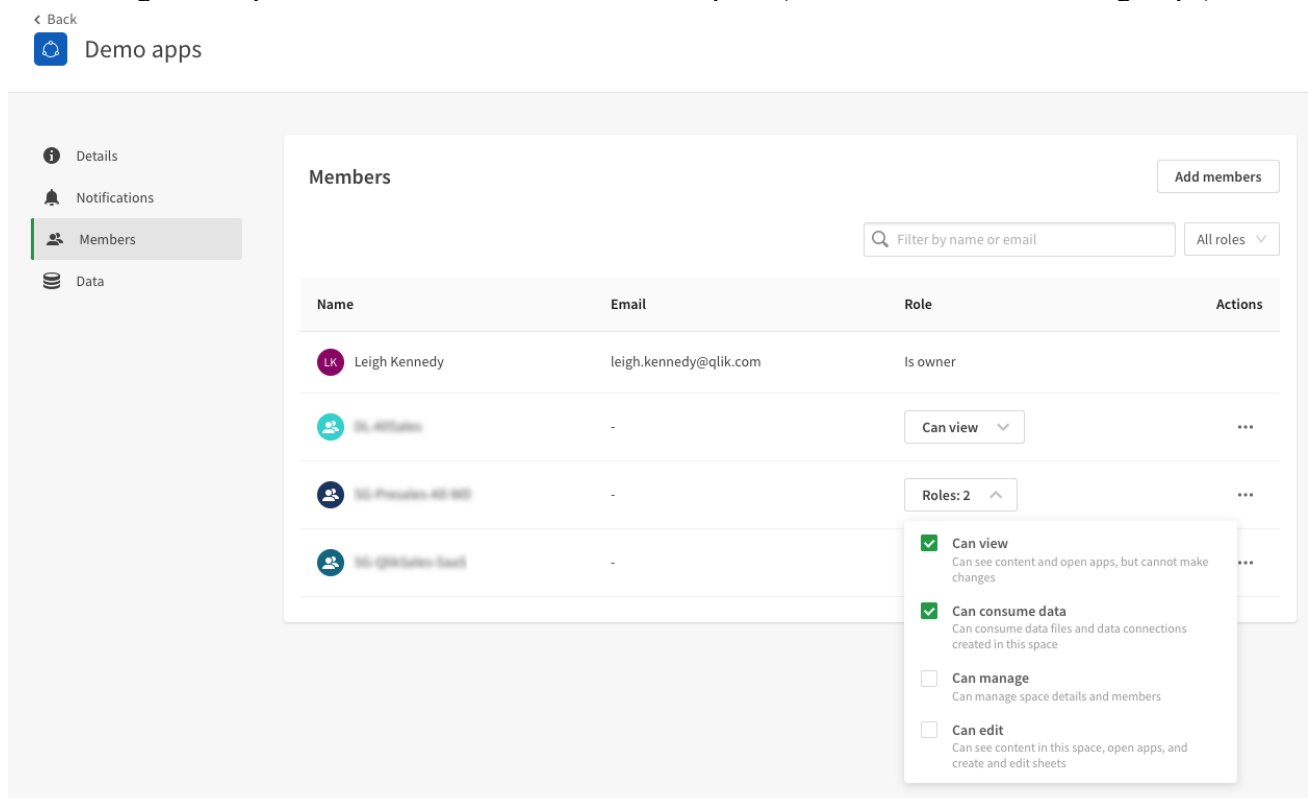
< Back
Demo apps

Details
Notifications
Members
Data

Members

Add members

Filter by name or email

All roles

| Name | Email | Role | Actions |
|---|---|---|---|
| LK Leigh Kennedy | leigh.kennedy@qlik.com | Is owner | |
| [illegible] | - | Can view | ... |
| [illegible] | - | Roles: 2 | ... |
| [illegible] | - | | ... |

Can view
Can see content and open apps, but cannot make changes

Can consume data
Can consume data files and data connections created in this space

Can manage
Can manage space details and members

Can edit
Can see content in this space, open apps, and create and edit sheets